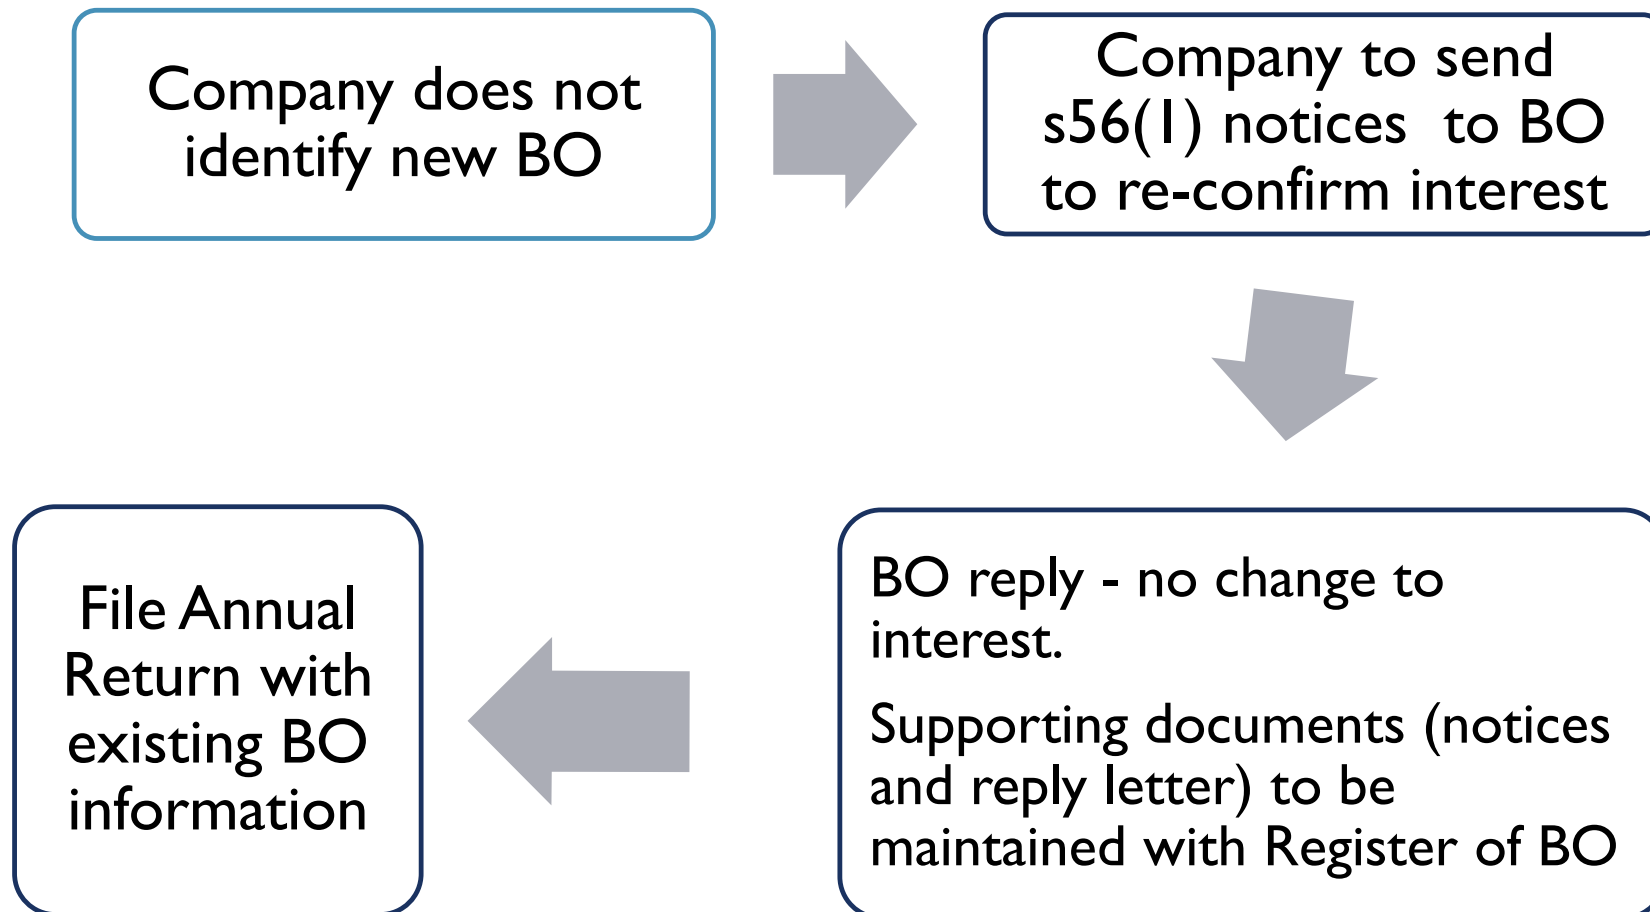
Company does not identify new BO

Company to send s56(1) notices to BO to re-confirm interest

BO reply - no change to interest.

Supporting documents (notices and reply letter) to be maintained with Register of BO

File Annual Return with existing BO information